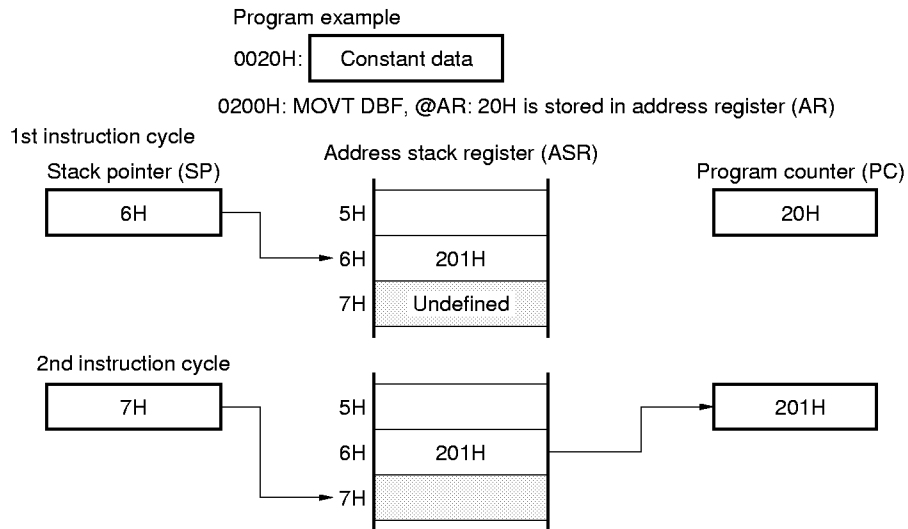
Program example

0020H: Constant data

0200H: MOVT DBF, @AR: 20H is stored in address register (AR)

1st instruction cycle

Stack pointer (SP)

6H

Address stack register (ASR)

5H

6H 201H

7H Undefined

Program counter (PC)

20H

2nd instruction cycle

7H

5H

6H 201H

7H

201H